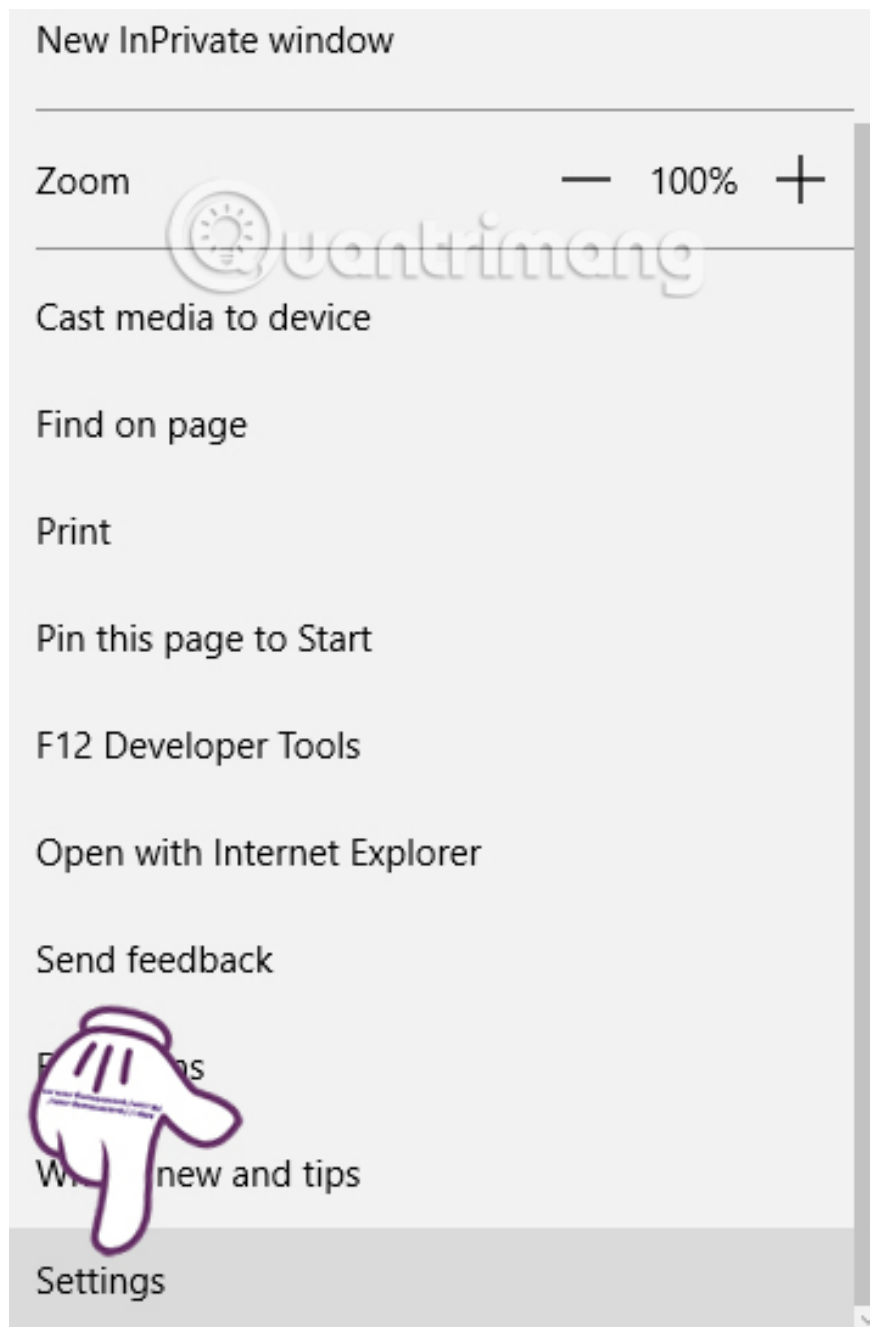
New InPrivate window

Zoom — 100% +

Quantrimang

Cast media to device

Find on page

Print

Pin this page to Start

F12 Developer Tools

Open with Internet Explorer

Send feedback

E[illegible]ns

W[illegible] new and tips

Settings